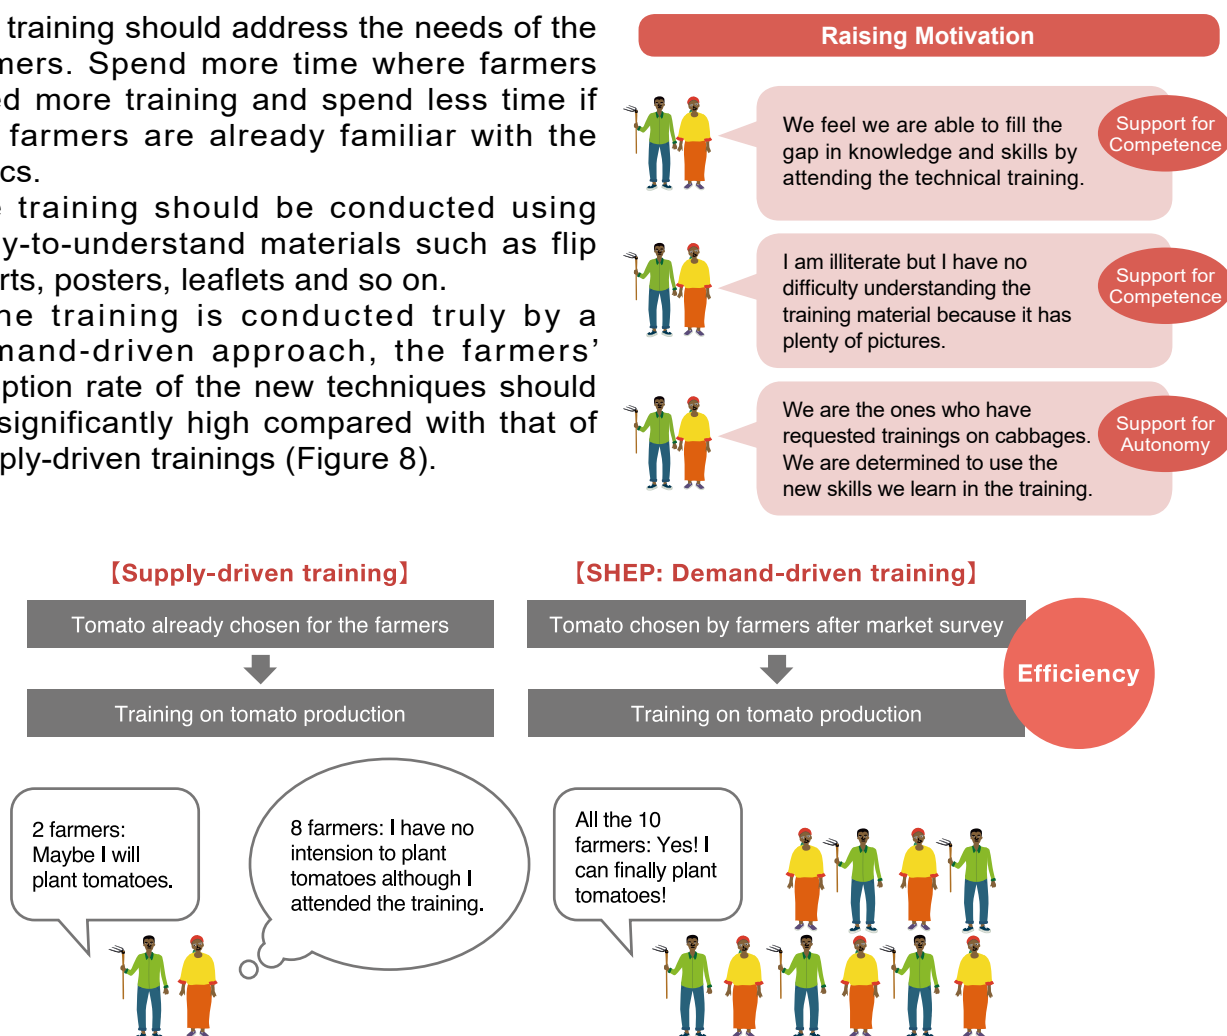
training should address the needs of the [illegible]ners. Spend more time where farmers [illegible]d more training and spend less time if farmers are already familiar with the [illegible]cs.

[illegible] training should be conducted using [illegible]y-to-understand materials such as flip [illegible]rts, posters, leaflets and so on.

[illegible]he training is conducted truly by a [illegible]mand-driven approach, the farmers' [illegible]ption rate of the new techniques should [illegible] significantly high compared with that of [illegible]ply-driven trainings (Figure 8).

Raising Motivation

We feel we are able to fill the gap in knowledge and skills by attending the technical training.

Support for Competence

I am illiterate but I have no difficulty understanding the training material because it has plenty of pictures.

Support for Competence

We are the ones who have requested trainings on cabbages. We are determined to use the new skills we learn in the training.

Support for Autonomy

【Supply-driven training】

Tomato already chosen for the farmers

Training on tomato production

2 farmers: Maybe I will plant tomatoes.

8 farmers: I have no intension to plant tomatoes although I attended the training.

【SHEP: Demand-driven training】

Tomato chosen by farmers after market survey

Efficiency

Training on tomato production

All the 10 farmers: Yes! I can finally plant tomatoes!